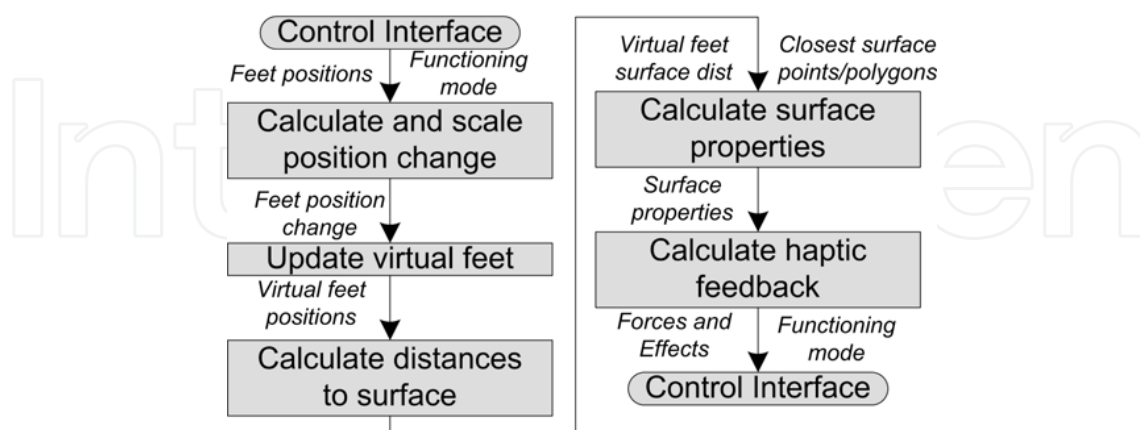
Control Interface

Feet positions

Functioning mode

Calculate and scale position change

Feet position change

Update virtual feet

Virtual feet positions

Calculate distances to surface

Virtual feet surface dist

Closest surface points/polygons

Calculate surface properties

Surface properties

Calculate haptic feedback

Forces and Effects

Functioning mode

Control Interface

IntechOpen